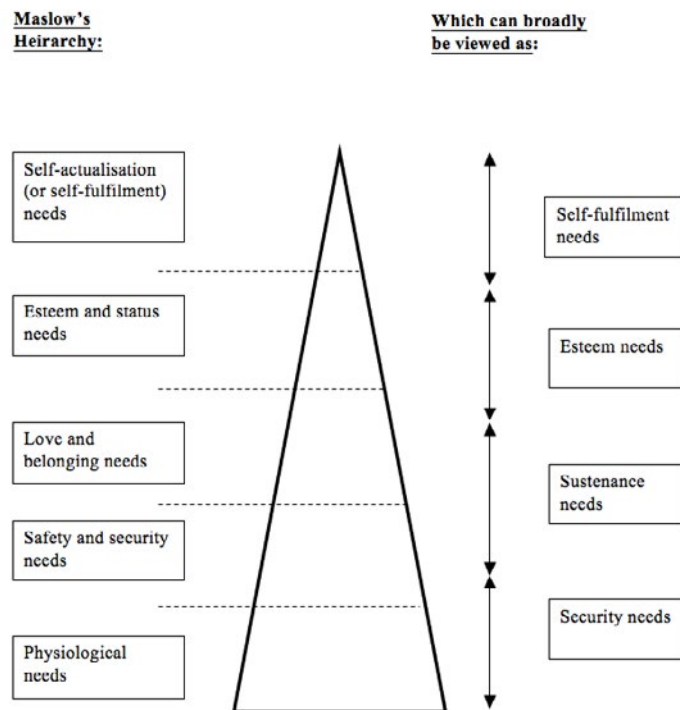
Maslow's Heirarchy:

Which can broadly be viewed as:

Self-actualisation (or self-fulfilment) needs

Esteem and status needs

Love and belonging needs

Safety and security needs

Physiological needs

Self-fulfilment needs

Esteem needs

Sustenance needs

Security needs